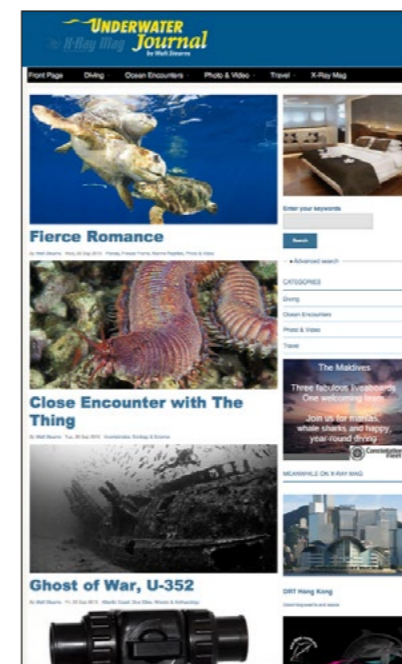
UNDERWATER X-Ray Mag Journal by Matt Stearns

Front Page Diving Ocean Encounters Photo & Video Travel X-Ray Mag

Fierce Romance

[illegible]

Close Encounter with The Thing

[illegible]

Ghost of War, U-352

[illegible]

Enter your keywords

Search

Advanced search

CATEGORIES

Diving

Ocean Encounters

Photo & Video

Travel

The Maldives

Three fabulous liveaboards One welcoming team

Join us for mantas, whale sharks and happy, year-round diving

Constellation Fleet

MEANWHILE ON X-RAY MAG

DRT Hong Kong

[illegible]